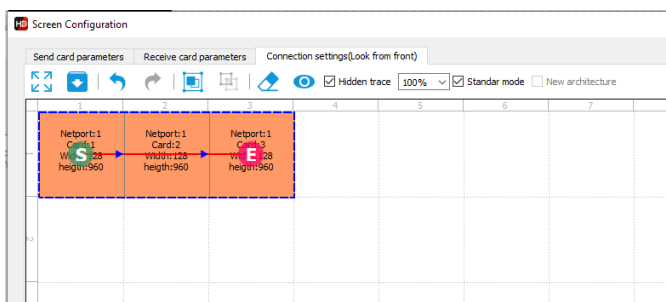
HD Screen Configuration

Send card parameters | Receive card parameters | Connection settings(Look from front)

Hidden trace 100% Standar mode New architecture

1 2 3 4 5 6 7

1

2

Netport:1
Card:1
Width:128
heigth:960

S

Netport:1
Card:2
Width:128
heigth:960

Netport:1
Card:3
Width:128
heigth:960

E